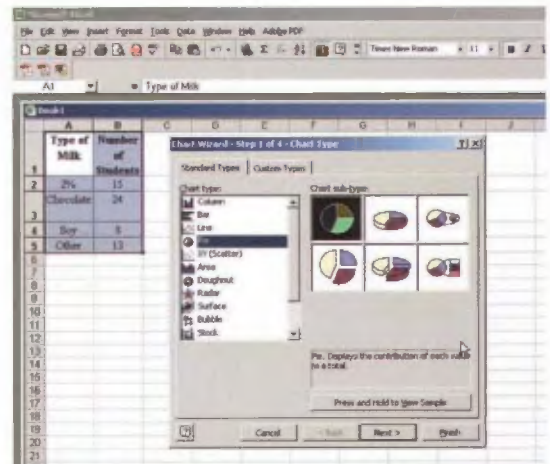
Microsoft Excel

File Edit View Insert Format Tools Data Window Help Adobe PDF

Times New Roman 11

A1 = Type of Milk

Book1

| | A | B |
|---|---|---|
| 1 | Type of Milk | Number of Students |
| 2 | 2% | 15 |
| 3 | Chocolate | 24 |
| 4 | Soy | 8 |
| 5 | Other | 13 |

Chart Wizard - Step 1 of 4 - Chart Type

Standard Types | Custom Types

Chart type:
Column
Bar
Line
Pie
XY (Scatter)
Area
Doughnut
Radar
Surface
Bubble
Stock

Chart sub-type:

Pie. Displays the contribution of each value to a total.

Press and Hold to View Sample

Cancel | < Back | Next > | Finish